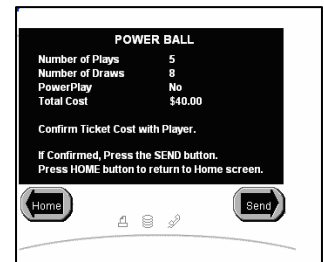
POWER BALL

| Number of Plays | 5 |
|---|---|
| Number of Draws | 8 |
| PowerPlay | No |
| Total Cost | $40.00 |

Confirm Ticket Cost with Player.

If Confirmed, Press the SEND button.
Press HOME button to return to Home screen.

Home

Send